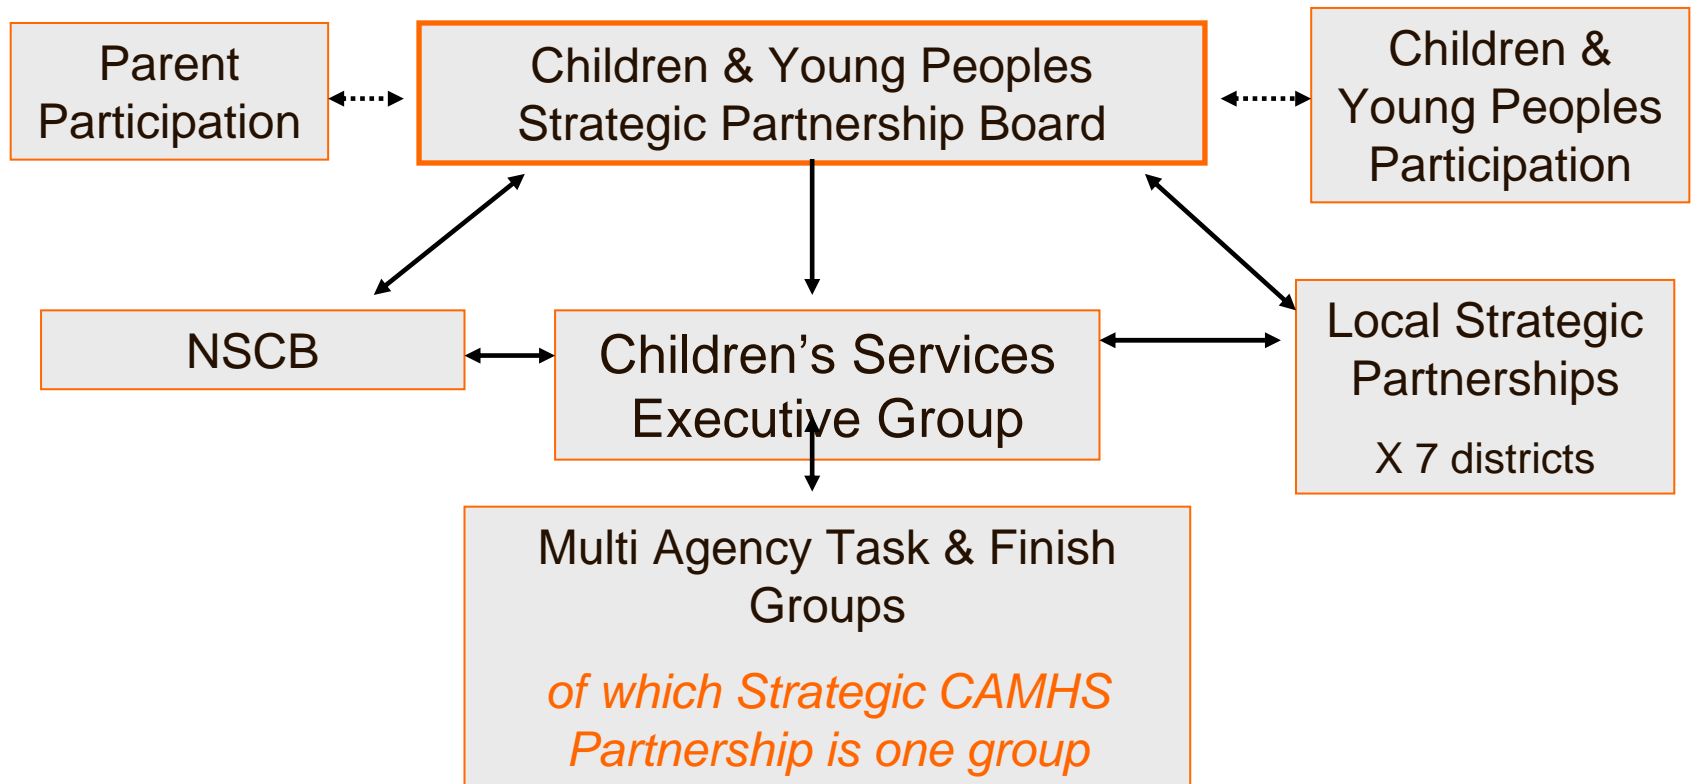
Parent Participation

Children & Young Peoples Strategic Partnership Board

Children & Young Peoples Participation

NSCB

Children's Services Executive Group

Local Strategic Partnerships

X 7 districts

Multi Agency Task & Finish Groups

of which Strategic CAMHS Partnership is one group